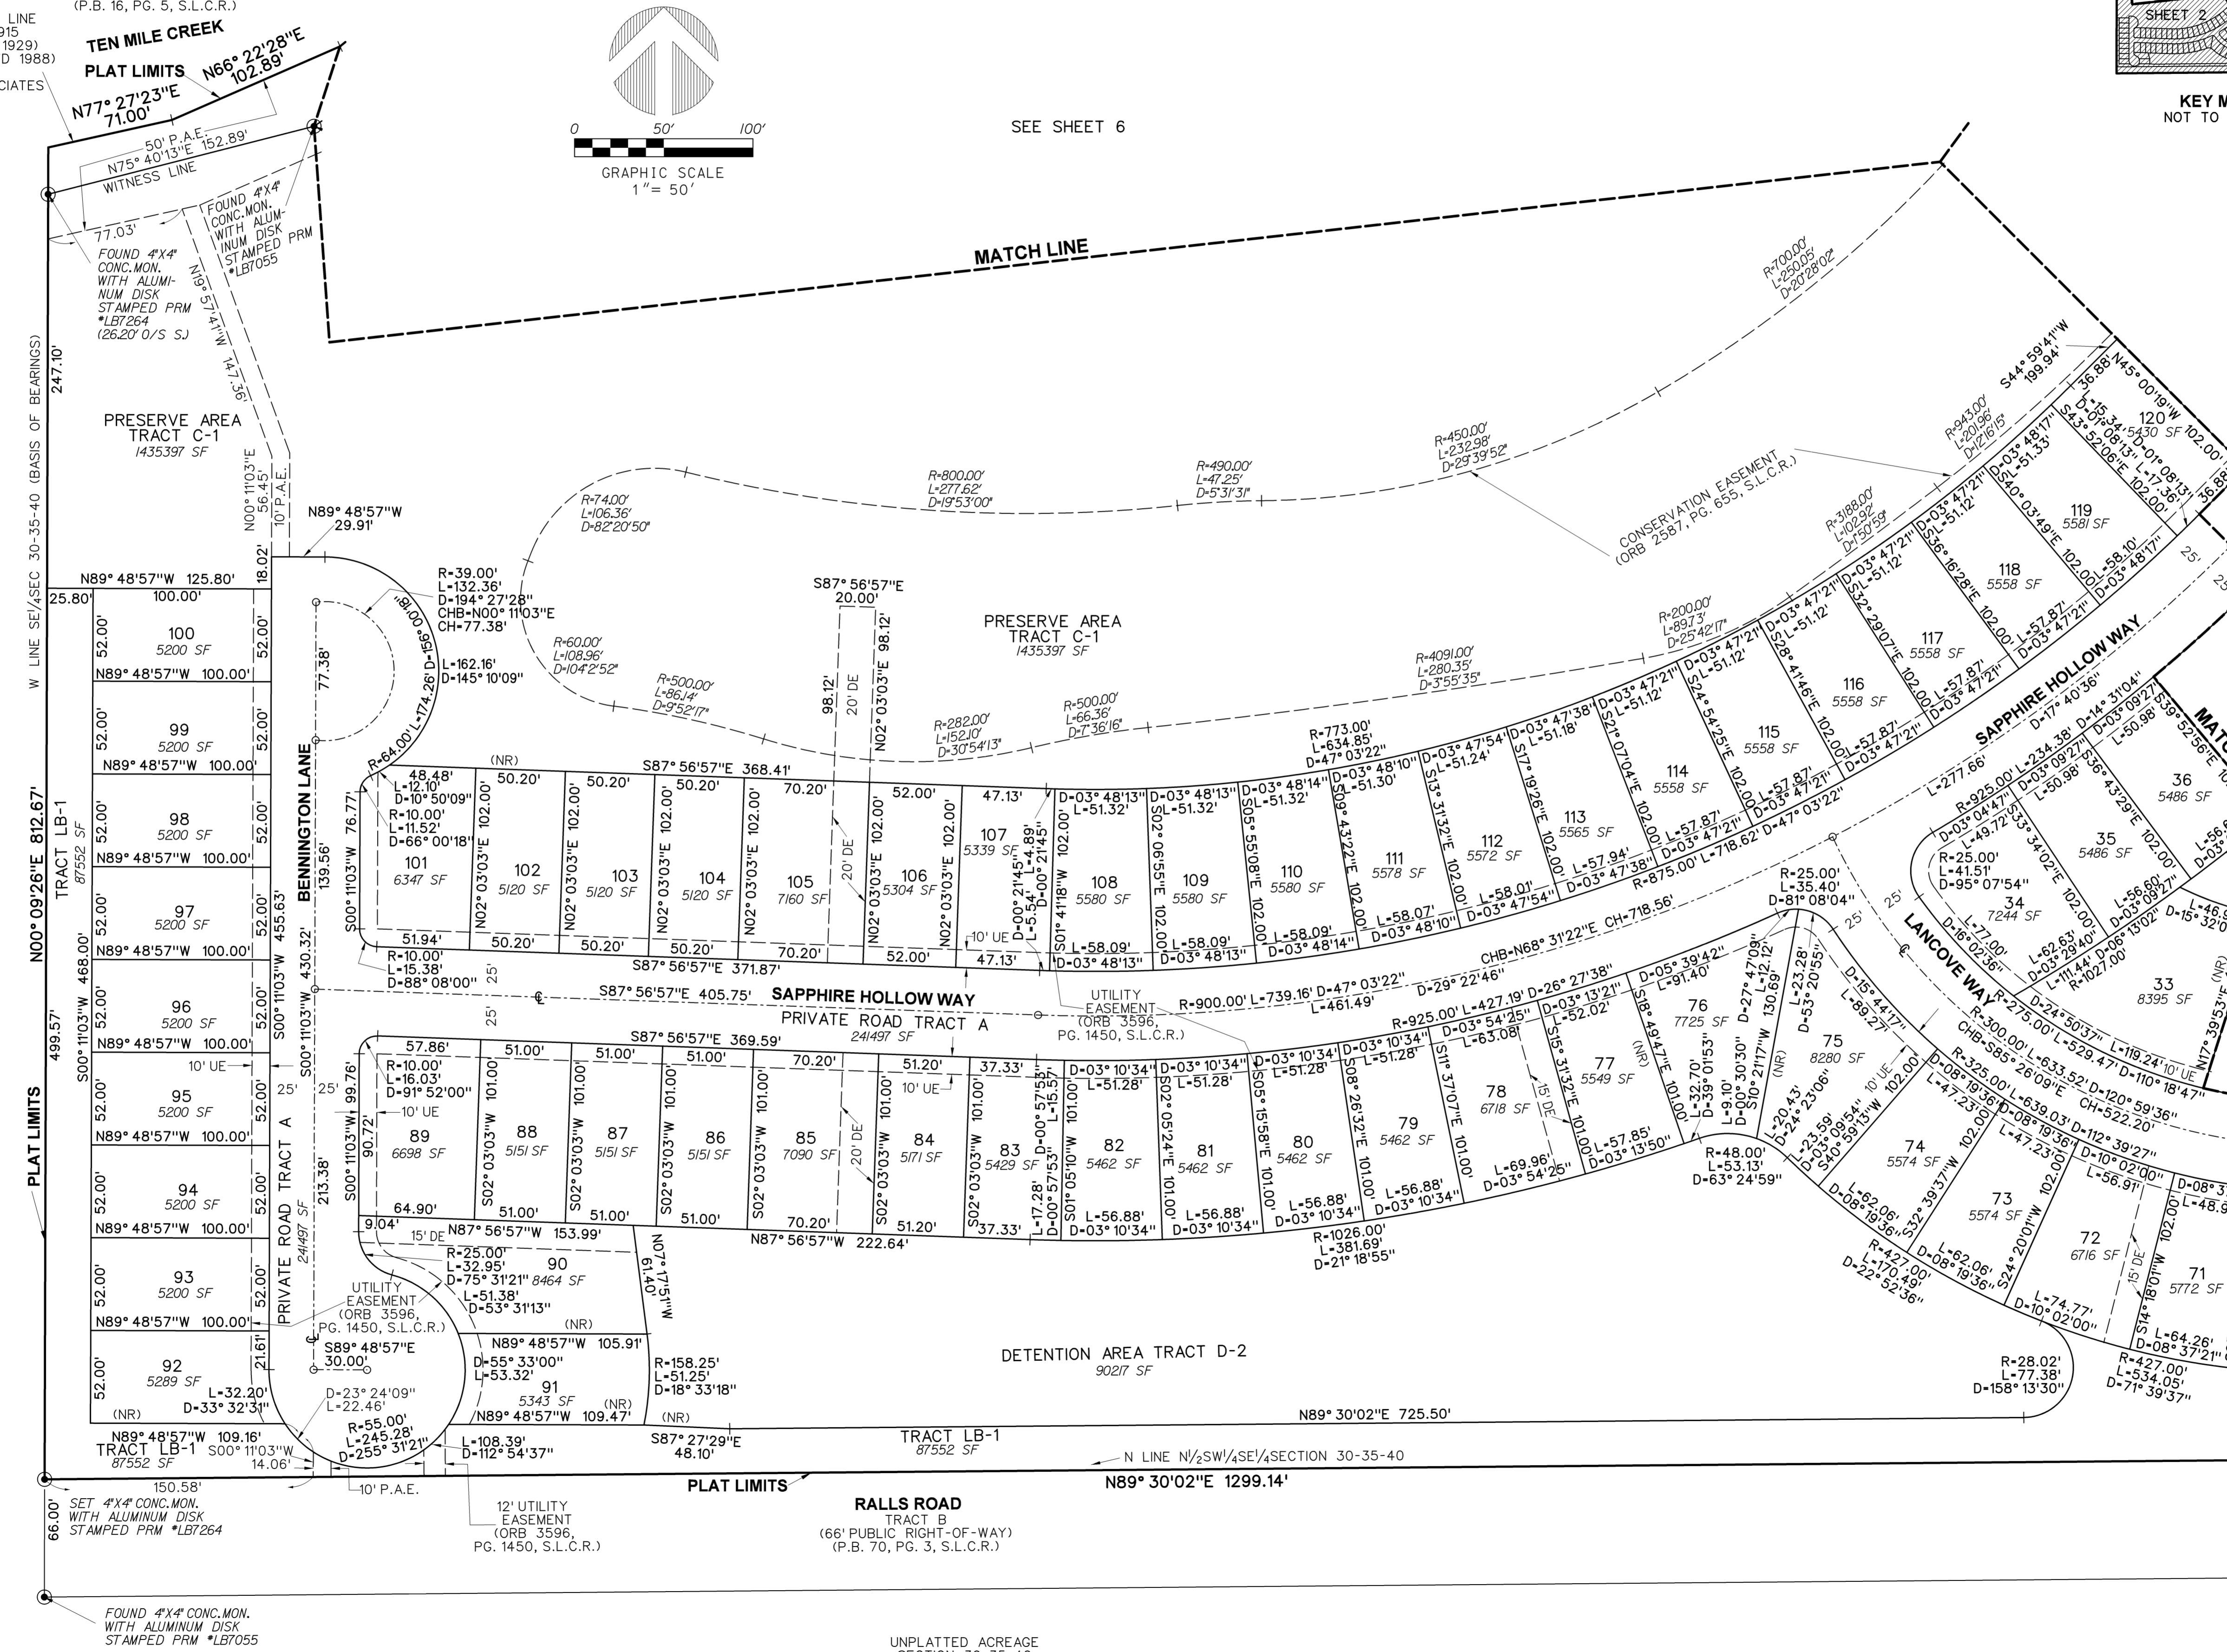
(P.B. 16, PG. 5, S.L.C.R.)

LINE
915
1929)
D 1988)
CIATES

TEN MILE CREEK
PLAT LIMITS
N66° 22'28"E
102.89'
N77° 27'23"E
71.00'

50' P.A.E.
N75° 40'13"E 152.89'
WITNESS LINE
77.03'

FOUND 4"X4" CONC.MON. WITH ALUMINUM DISK STAMPED PRM *LB7055

FOUND 4"X4" CONC.MON. WITH ALUMINUM DISK STAMPED PRM *LB7264 (26.20' O/S SJ)

N19° 57'41"W 147.36'

0 50' 100'
GRAPHIC SCALE
1" = 50'

SEE SHEET 6

MATCH LINE

SHEET 2

KEY M
NOT TO

W LINE SE1/4SEC 30-35-40 (BASIS OF BEARINGS)
247.10'
N00° 09'26"E 812.67'
499.57'
PLAT LIMITS

PRESERVE AREA
TRACT C-1
1435397 SF

N00° 11'03"E 56.45'
10' P.A.E.
N89° 48'57"W 29.91'
18.02'

N89° 48'57"W 125.80'
25.80'
100.00'

TRACT LB-1
87552 SF

S00° 11'03"W 468.00'

100
5200 SF
52.00'
52.00'
N89° 48'57"W 100.00'

99
5200 SF
52.00'
52.00'
N89° 48'57"W 100.00'

98
5200 SF
52.00'
52.00'
N89° 48'57"W 100.00'

97
5200 SF
52.00'
52.00'
N89° 48'57"W 100.00'

96
5200 SF
52.00'
52.00'
N89° 48'57"W 100.00'

10' UE

95
5200 SF
52.00'
52.00'
N89° 48'57"W 100.00'

94
5200 SF
52.00'
52.00'
N89° 48'57"W 100.00'

93
5200 SF
52.00'
52.00'
N89° 48'57"W 100.00'

92
5289 SF
52.00'
21.61'
L-32.20'
D-33° 32'31"
(NR)

N89° 48'57"W 109.16'
TRACT LB-1
87552 SF
S00° 11'03"W
14.06'
150.58'
66.00'

SET 4"X4" CONC.MON. WITH ALUMINUM DISK STAMPED PRM *LB7264

FOUND 4"X4" CONC.MON. WITH ALUMINUM DISK STAMPED PRM *LB7055

BENNINGTON LANE
77.38'
139.56'
S00° 11'03"W 455.63'
S00° 11'03"W 430.32'
25'
25'
PRIVATE ROAD TRACT A
241497 SF
213.38'

R-39.00'
L-132.36'
D-194° 27'28"
CHB-N00° 11'03"E
CH-77.38'

R-64.00' L-174.26' D-156° 00'18"
L-162.16'
D-145° 10'09"

S87° 56'57"E
20.00'
98.12'
20' DE
N02° 03'03"E 98.12'

PRESERVE AREA
TRACT C-1
1435397 SF

R-74.00'
L-106.36'
D-82°20'50"
R-800.00'
L-277.62'
D-19°53'00"
R-490.00'
L-47.25'
D-5°31'31"
R-450.00'
L-232.98'
D-29°39'52"
R-700.00'
L-250.05'
D-20°28'02"
R-60.00'
L-108.96'
D-104°2'52"
R-500.00'
L-86.14'
D-9°52'17"
R-282.00'
L-152.10'
D-30°54'13"
R-500.00'
L-66.36'
D-7°36'16"
R-4091.00'
L-280.35'
D-3°55'35"
R-200.00'
L-89.73'
D-25°42'17"
R-3188.00'
L-102.92'
D-1°50'59"
R-943.00'
L-201.96'
D-12°16'15"

CONSERVATION EASEMENT
(ORB 2587, PG. 655, S.L.C.R.)

S44° 59'41"W
199.94'
N45° 00'19"W
36.88'

48.48'
L-12.10'
D-10° 50'09"
R-10.00'
L-11.52'
D-66° 00'18"
S00° 11'03"W 76.77'
(NR)
50.20'
50.20'
50.20'
70.20'
S87° 56'57"E 368.41'
52.00'
47.13'

101
6347 SF
102
5120 SF
103
5120 SF
104
5120 SF
105
7160 SF
106
5304 SF
107
5339 SF
N02° 03'03"E 102.00'
N02° 03'03"E 102.00'
N02° 03'03"E 102.00'
N02° 03'03"E 102.00'
N02° 03'03"E 102.00'
N02° 03'03"E 102.00'
20' DE
L-4.89'
D-00° 21'45"
D-00° 21'45"
L-5.54'
51.94'
50.20'
50.20'
50.20'
70.20'
52.00'
47.13'
10' UE
R-10.00'
L-15.38'
D-88° 08'00"
S87° 56'57"E 371.87'

108
5580 SF
D-03° 48'13"
L-51.32'
S01° 41'18"W 102.00'
L-58.09'
D-03° 48'13"
109
5580 SF
D-03° 48'13"
L-51.32'
S02° 06'55"E 102.00'
L-58.09'
D-03° 48'13"
110
5580 SF
D-03° 48'14"
L-51.32'
S05° 55'08"E 102.00'
L-58.09'
D-03° 48'14"
111
5578 SF
D-03° 48'10"
L-51.30'
S09° 43'22"E 102.00'
L-58.07'
D-03° 48'10"
112
5572 SF
D-03° 47'54"
L-51.24'
S13° 31'32"E 102.00'
L-58.01'
D-03° 47'54"
113
5565 SF
D-03° 47'38"
L-51.18'
S17° 19'26"E 102.00'
L-57.94'
D-03° 47'38"
114
5558 SF
D-03° 47'21"
L-51.12'
S21° 07'04"E 102.00'
L-57.87'
D-03° 47'21"
115
5558 SF
D-03° 47'21"
L-51.12'
S24° 54'25"E 102.00'
L-57.87'
D-03° 47'21"
116
5558 SF
D-03° 47'21"
L-51.12'
S28° 41'46"E 102.00'
L-57.87'
D-03° 47'21"
117
5558 SF
D-03° 47'21"
L-51.12'
S32° 29'07"E 102.00'
L-57.87'
D-03° 47'21"
118
5558 SF
D-03° 47'21"
L-51.12'
S36° 16'28"E 102.00'
L-57.87'
D-03° 47'21"
119
5581 SF
D-03° 48'17"
L-51.33'
S40° 03'49"E 102.00'
L-58.10'
D-03° 48'17"
120
5430 SF
D-15° 34'
D-01° 08'13"
L-17.36'
S43° 52'06"E 102.00'
D-01° 08'13"
102.00'
36.88'
25'

R-773.00'
L-634.85'
D-47° 03'22"
R-875.00' L-718.62' D-47° 03'22"
CHB-N68° 31'22"E CH-718.56'
R-900.00' L-739.16' D-47° 03'22"
L-461.49'
D-29° 22'46"
R-925.00' L-427.19' D-26° 27'38"
L-277.66'
R-925.00' L-234.38' D-14° 31'04"
D-17° 40'36"

SAPPHIRE HOLLOW WAY
SAPPHIRE HOLLOW WAY
PRIVATE ROAD TRACT A
241497 SF
S87° 56'57"E 405.75'
25'
25'
UTILITY EASEMENT
(ORB 3596, PG. 1450, S.L.C.R.)

36
5486 SF
D-03° 09'27"
L-50.98'
S39° 52'56"E
D-03° 09'27"
L-50.98'
S36° 43'29"E 102.00'
35
5486 SF
L-56.60'
D-03° 09'27"
D-03° 04'47"
L-49.72'
S33° 34'02"E 102.00'
34
7244 SF
R-25.00'
L-41.51'
D-95° 07'54"
L-77.00'
D-16° 02'36"
L-62.63'
D-03° 29'40"
L-111.44' D-06° 13'02"
R-1027.00'
33
8395 SF
D-15° 32'0
L-46.9
D-24° 50'37"
R-275.00' L-529.47' D-110° 18'47"
L-119.24'
10' UE
N17° 39'53"
(NR)
MAT

R-25.00'
L-35.40'
D-81° 08'04"
LANCOVE WAY
25'
25'
D-15° 44'17"
L-89.27'

57.86'
R-10.00'
L-16.03'
D-91° 52'00"
S00° 11'03"W 99.76'
10' UE
90.72'
51.00'
51.00'
51.00'
70.20'
S87° 56'57"E 369.59'
51.20'
37.33'
10' UE
89
6698 SF
88
5151 SF
87
5151 SF
86
5151 SF
85
7090 SF
84
5171 SF
83
5429 SF
S02° 03'03"W 101.00'
S02° 03'03"W 101.00'
S02° 03'03"W 101.00'
S02° 03'03"W 101.00'
S02° 03'03"W 101.00'
S02° 03'03"W 101.00'
20' DE
D-00° 57'58"
L-15.57'
L-17.28'
D-00° 57'53"
64.90'
51.00'
51.00'
51.00'
70.20'
51.20'
37.33'
9.04'
15' DE
N87° 56'57"W 153.99'
N87° 56'57"W 222.64'

82
5462 SF
D-03° 10'34"
L-51.28'
S01° 05'10"W 101.00'
L-56.88'
D-03° 10'34"
81
5462 SF
D-03° 10'34"
L-51.28'
S02° 05'24"E 101.00'
L-56.88'
D-03° 10'34"
80
5462 SF
D-03° 10'34"
L-51.28'
S05° 15'58"E 101.00'
L-56.88'
D-03° 10'34"
79
5462 SF
D-03° 10'34"
L-51.28'
S08° 26'32"E 101.00'
L-56.88'
D-03° 10'34"
78
6718 SF
D-03° 54'25"
L-63.08'
S11° 37'07"E 101.00'
L-69.96'
D-03° 54'25"
77
5549 SF
D-03° 13'21"
L-52.02'
15' DE
S15° 31'32"E 101.00'
L-57.85'
D-03° 13'50"
(NR)
76
7725 SF
D-05° 39'42"
L-91.40'
S18° 49'47"E 101.00'
L-32.70'
D-39° 01'53"
L-9.10'
D-00° 30'30"
S10° 21'17"W 130.69'
D-27° 47'09"
L-12.12'
75
8280 SF
L-23.28'
D-53° 20'55"
(NR)
L-20.43'
D-24° 23'06"
L-23.59'
D-03° 09'54"
S40° 59'13"W 102.00'
10' UE
R-48.00'
L-53.13'
D-63° 24'59"
R-1026.00'
L-381.69'
D-21° 18'55"

R-300.00' L-633.52' D-120° 59'36"
CHB-S85° 26'09"E CH-522.20'
R-325.00' L-639.03' D-112° 39'27"
D-08° 19'36"
L-47.23'
D-08° 19'36"
L-47.23'
74
5574 SF
S32° 39'37"W 102.00'
L-62.06'
D-08° 19'36"
73
5574 SF
S24° 20'01"W 102.00'
L-62.06'
D-08° 19'36"
D-10° 02'00"
L-56.91'
72
6716 SF
15' DE
L-74.77'
D-10° 02'00"
D-08° 3
L-48.9
71
5772 SF
S14° 18'01"W 102.00'
L-64.26'
D-08° 37'21"
R-427.00'
L-170.49'
D-22° 52'36"
R-427.00'
L-534.05'
D-71° 39'37"
R-28.02'
L-77.38'
D-158° 13'30"

R-25.00'
L-32.95'
D-75° 31'21"
90
8464 SF
L-51.38'
D-53° 31'13"
(NR)
N07° 17'51"W 61.40'
UTILITY EASEMENT
(ORB 3596, PG. 1450, S.L.C.R.)
S89° 48'57"E
30.00'
N89° 48'57"W 105.91'
D-55° 33'00"
L-53.32'
91
5343 SF
(NR)
N89° 48'57"W 109.47'
D-23° 24'09"
L-22.46'
R-55.00'
L-245.28'
D-255° 31'21"
R-158.25'
L-51.25'
D-18° 33'18"
(NR)
L-108.39'
D-112° 54'37"
S87° 27'29"E
48.10'

DETENTION AREA TRACT D-2
90217 SF

N89° 30'02"E 725.50'
TRACT LB-1
87552 SF
N LINE N1/2SW1/4SE1/4SECTION 30-35-40
PLAT LIMITS
N89° 30'02"E 1299.14'
10' P.A.E.
12' UTILITY EASEMENT
(ORB 3596, PG. 1450, S.L.C.R.)

RALLS ROAD
TRACT B
(66' PUBLIC RIGHT-OF-WAY)
(P.B. 70, PG. 3, S.L.C.R.)

UNPLATTED ACREAGE